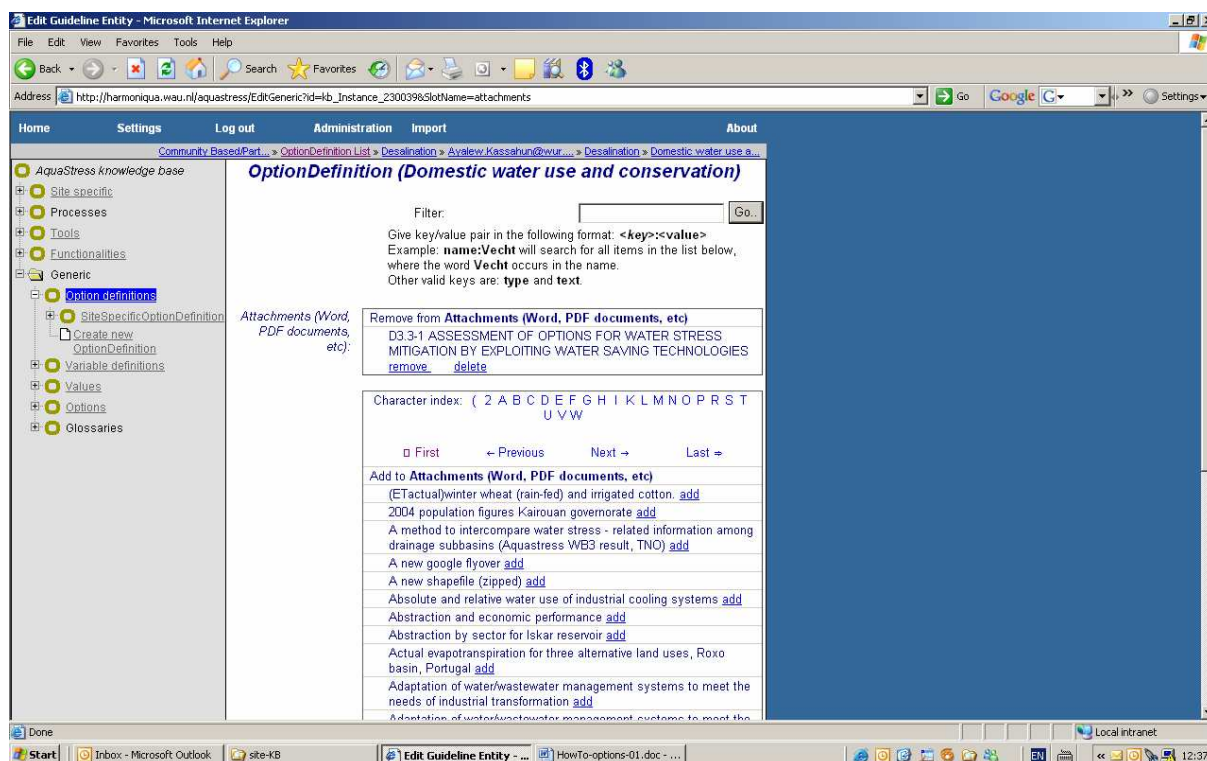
Edit Guideline Entity - Microsoft Internet Explorer

File Edit View Favorites Tools Help

Back Search Favorites

Address http://harmoniqua.wau.nl/aquastress/EditGeneric?id=kb_Instance_230039&SlotName=attachments

Go Google G Settings

Home Settings Log out Administration Import About

Community Based/Part... » OptionDefinition List » Desalination » Ayalew.Kassahun@wur.... » Desalination » Domestic water use a...

AquaStress knowledge base
Site specific
Processes
Tools
Functionalities
Generic
Option definitions
SiteSpecificOptionDefinition
Create new OptionDefinition
Variable definitions
Values
Options
Glossaries

OptionDefinition (Domestic water use and conservation)

Filter: Go..

Give key/value pair in the following format: **<key>:<value>**
Example: **name:Vecht** will search for all items in the list below, where the word **Vecht** occurs in the name.
Other valid keys are: **type** and **text**.

Attachments (Word, PDF documents, etc):

Remove from **Attachments (Word, PDF documents, etc)**

D3.3-1 ASSESSMENT OF OPTIONS FOR WATER STRESS MITIGATION BY EXPLOITING WATER SAVING TECHNOLOGIES
remove delete

Character index: ( 2 A B C D E F G H I K L M N O P R S T U V W

First ← Previous Next → Last ⇒

Add to **Attachments (Word, PDF documents, etc)**

(ETactual)winter wheat (rain-fed) and irrigated cotton. add
2004 population figures Kairouan governorate add
A method to intercompare water stress - related information among drainage subbasins (Aquastress WB3 result, TNO) add
A new google flyover add
A new shapefile (zipped) add
Absolute and relative water use of industrial cooling systems add
Abstraction and economic performance add
Abstraction by sector for Iskar reservoir add
Actual evapotranspiration for three alternative land uses, Roxo basin, Portugal add
Adaptation of water/wastewater management systems to meet the needs of industrial transformation add
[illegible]

Done Local intranet

Start Inbox - Microsoft Outlook site-KB Edit Guideline Entity - ... HowTo-options-01.doc - ... EN 12:37